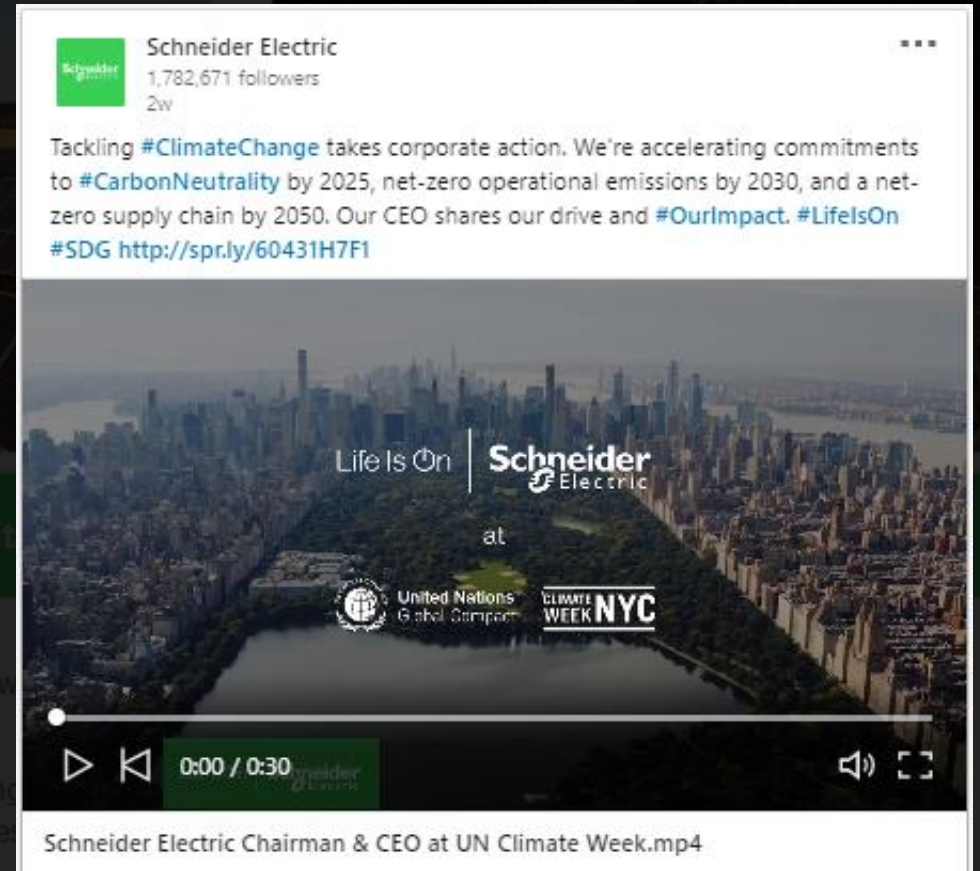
Schneider Electric
1,782,671 followers
2w

Tackling #ClimateChange takes corporate action. We're accelerating commitments to #CarbonNeutrality by 2025, net-zero operational emissions by 2030, and a net-zero supply chain by 2050. Our CEO shares our drive and #OurImpact. #LifeIsOn #SDG http://spr.ly/60431H7F1

Life Is On | Schneider Electric

at

United Nations Global Compact
CLIMATE WEEK NYC

0:00 / 0:30

Schneider Electric Chairman & CEO at UN Climate Week.mp4